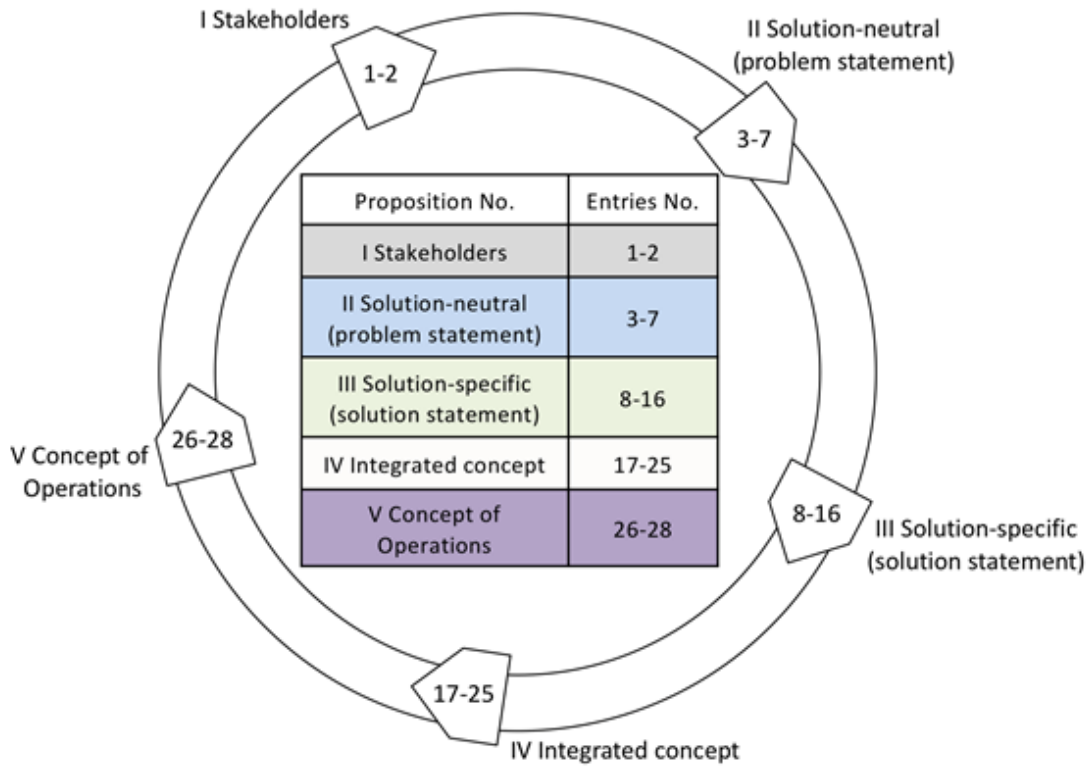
I Stakeholders

1-2

II Solution-neutral (problem statement)

3-7

| Proposition No. | Entries No. |
|---|---|
| I Stakeholders | 1-2 |
| II Solution-neutral (problem statement) | 3-7 |
| III Solution-specific (solution statement) | 8-16 |
| IV Integrated concept | 17-25 |
| V Concept of Operations | 26-28 |

V Concept of Operations

26-28

8-16

III Solution-specific (solution statement)

17-25

IV Integrated concept